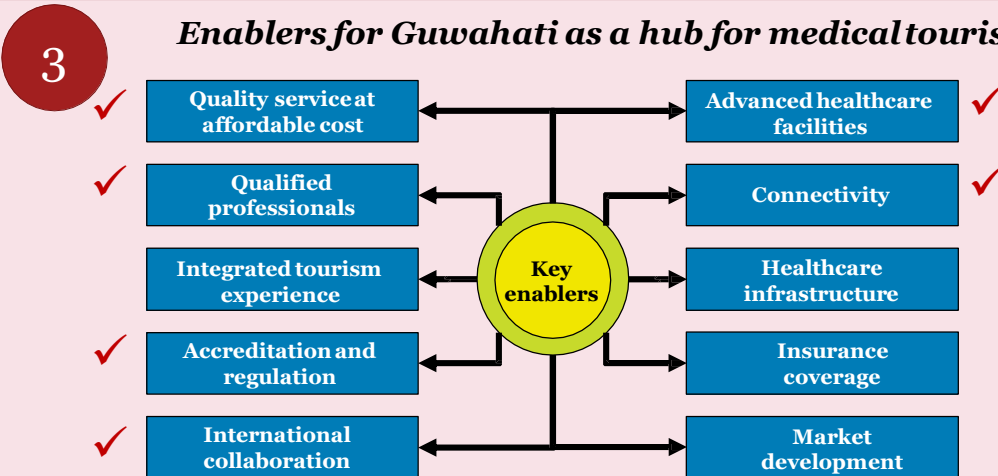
3

Enablers for Guwahati as a hub for medical touris

✓ Quality service at affordable cost

✓ Qualified professionals

Integrated tourism experience

✓ Accreditation and regulation

✓ International collaboration

Key enablers

Advanced healthcare facilities ✓

Connectivity ✓

Healthcare infrastructure

Insurance coverage

Market development